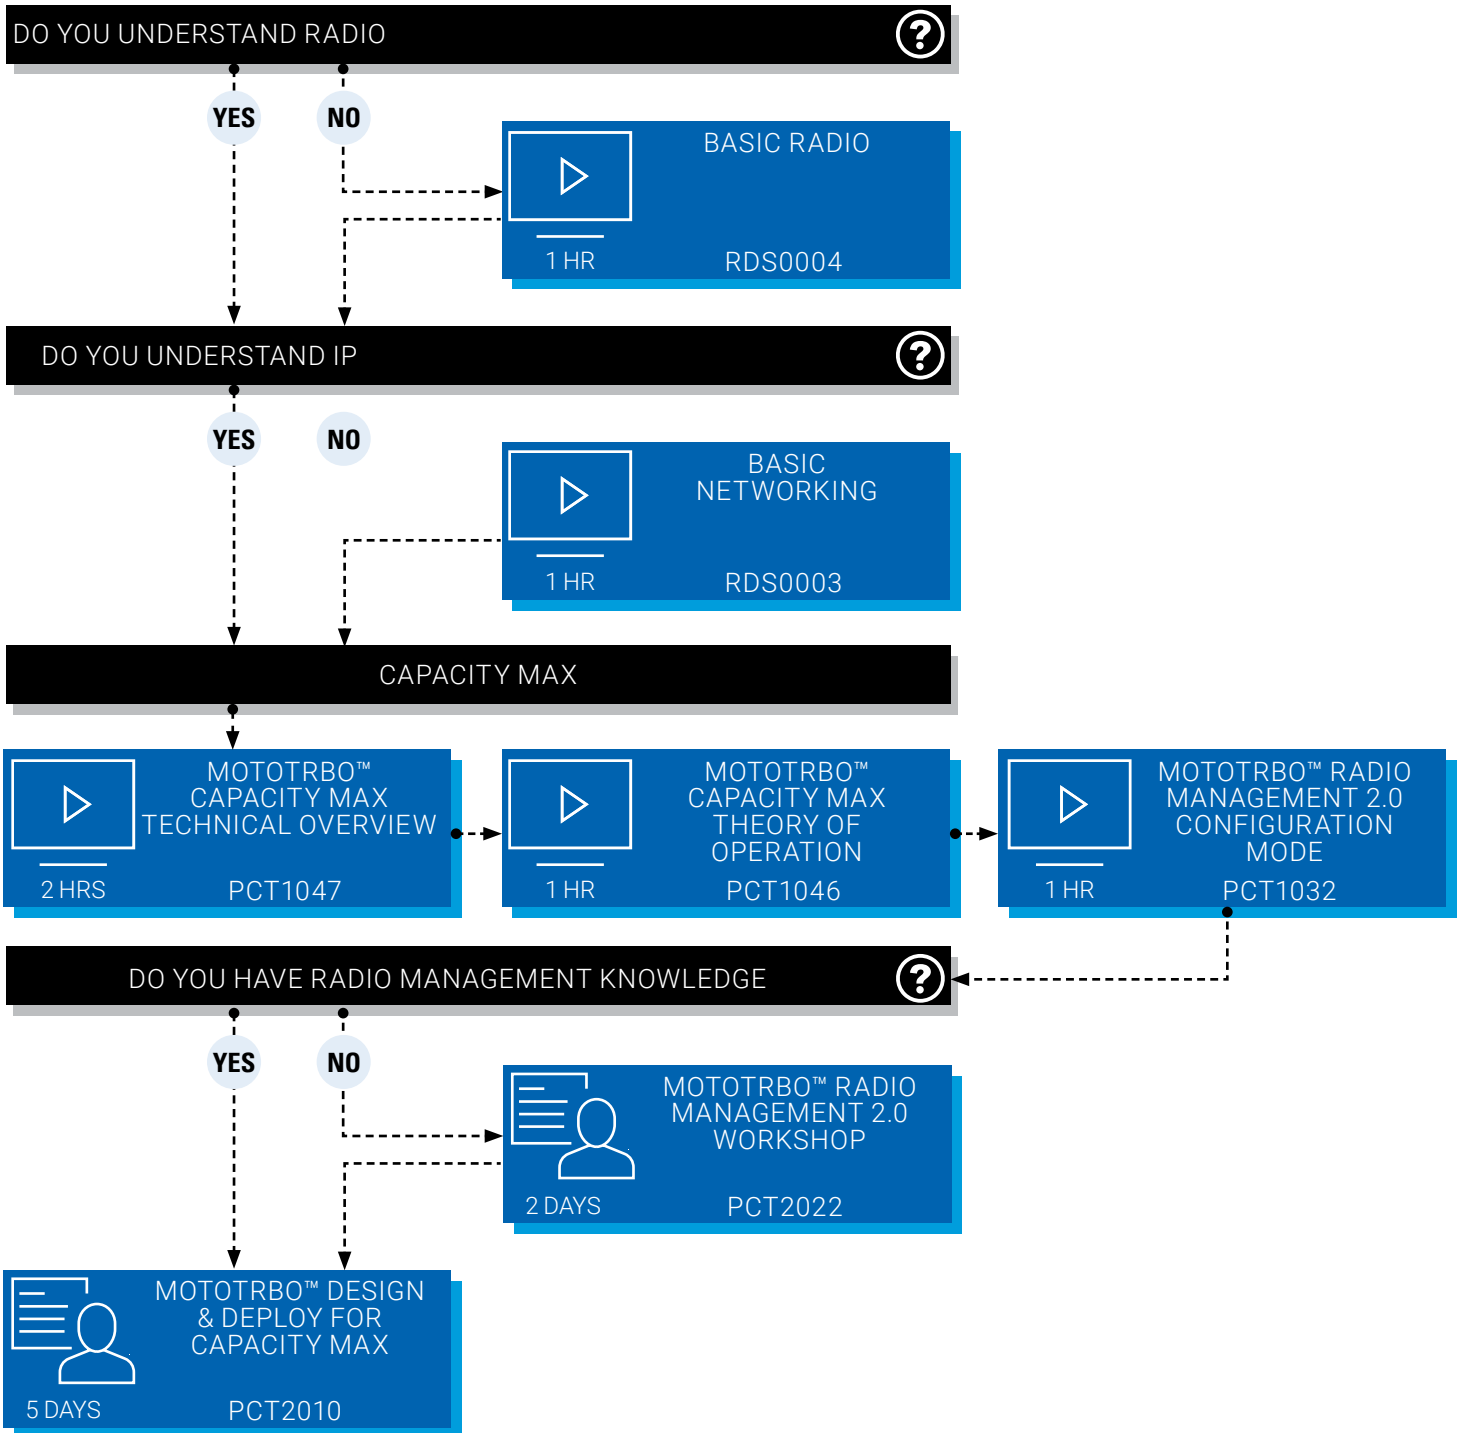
DO YOU UNDERSTAND RADIO

YES NO

BASIC RADIO

1 HR RDS0004

DO YOU UNDERSTAND IP

YES NO

BASIC NETWORKING

1 HR RDS0003

CAPACITY MAX

MOTOTRBO™ CAPACITY MAX TECHNICAL OVERVIEW

2 HRS PCT1047

MOTOTRBO™ CAPACITY MAX THEORY OF OPERATION

1 HR PCT1046

MOTOTRBO™ RADIO MANAGEMENT 2.0 CONFIGURATION MODE

1 HR PCT1032

DO YOU HAVE RADIO MANAGEMENT KNOWLEDGE

YES NO

MOTOTRBO™ RADIO MANAGEMENT 2.0 WORKSHOP

2 DAYS PCT2022

MOTOTRBO™ DESIGN & DEPLOY FOR CAPACITY MAX

5 DAYS PCT2010